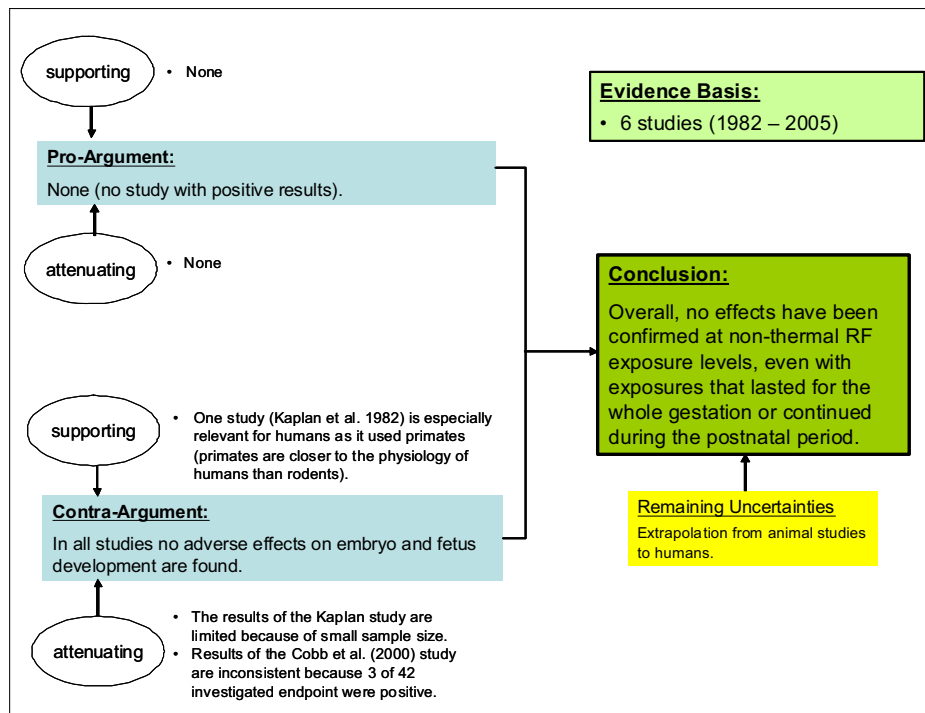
supporting

• None

Pro-Argument:

None (no study with positive results).

attenuating

• None

Evidence Basis:

• 6 studies (1982 – 2005)

Conclusion:

Overall, no effects have been confirmed at non-thermal RF exposure levels, even with exposures that lasted for the whole gestation or continued during the postnatal period.

supporting

• One study (Kaplan et al. 1982) is especially relevant for humans as it used primates (primates are closer to the physiology of humans than rodents).

Contra-Argument:

In all studies no adverse effects on embryo and fetus development are found.

Remaining Uncertainties

Extrapolation from animal studies to humans.

attenuating

• The results of the Kaplan study are limited because of small sample size.
• Results of the Cobb et al. (2000) study are inconsistent because 3 of 42 investigated endpoint were positive.